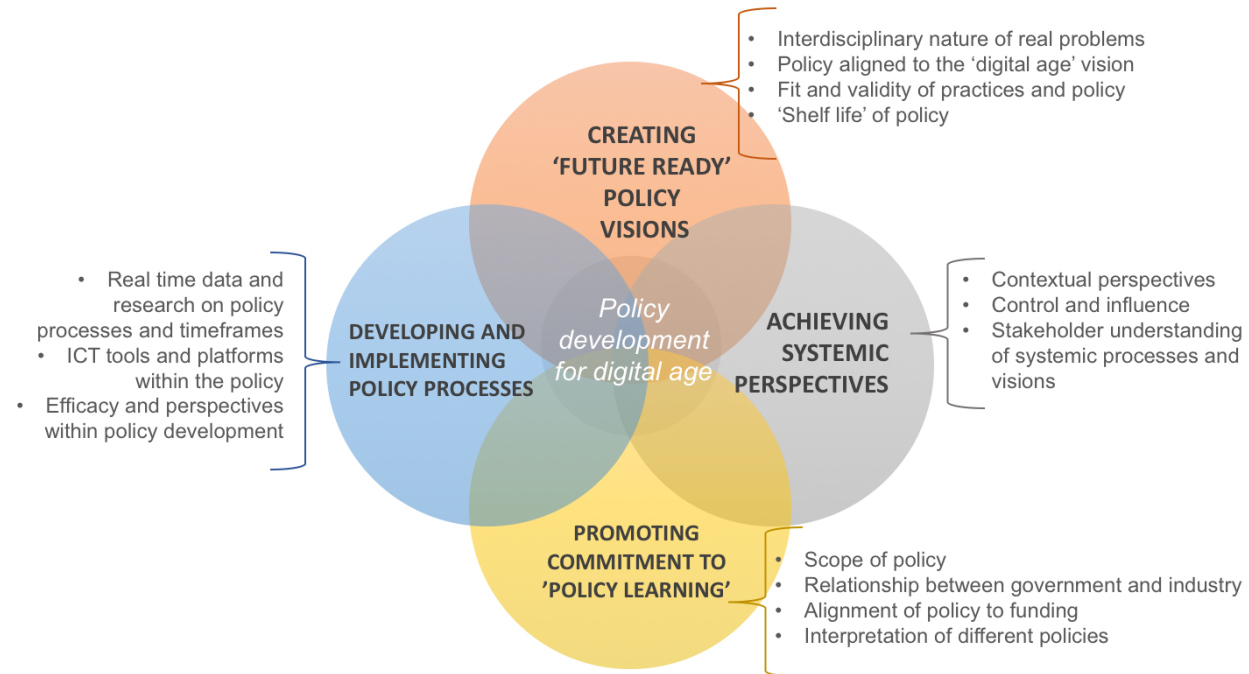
• Interdisciplinary nature of real problems
• Policy aligned to the 'digital age' vision
• Fit and validity of practices and policy
• 'Shelf life' of policy

CREATING 'FUTURE READY' POLICY VISIONS

• Real time data and research on policy processes and timeframes
• ICT tools and platforms within the policy
• Efficacy and perspectives within policy development

DEVELOPING AND IMPLEMENTING POLICY PROCESSES

Policy development for digital age

ACHIEVING SYSTEMIC PERSPECTIVES

• Contextual perspectives
• Control and influence
• Stakeholder understanding of systemic processes and visions

PROMOTING COMMITMENT TO 'POLICY LEARNING'

• Scope of policy
• Relationship between government and industry
• Alignment of policy to funding
• Interpretation of different policies